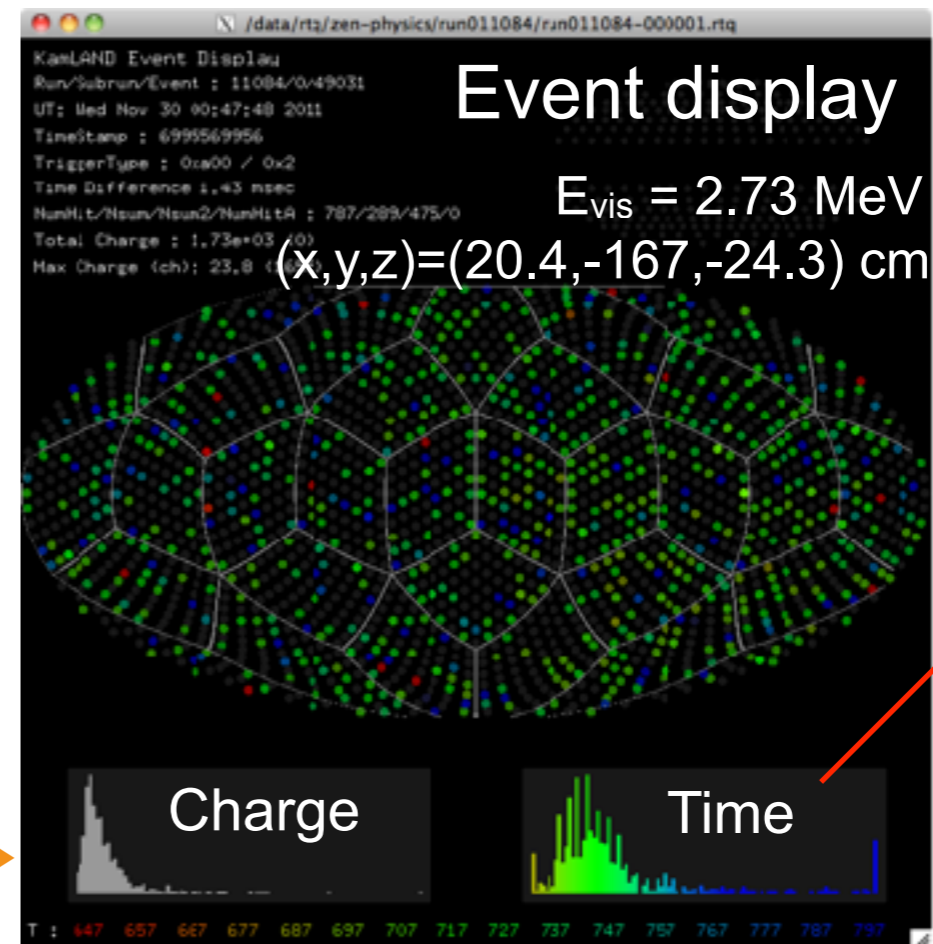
/data/rtq/zen-physics/run011084/run011084-000001.rtq

KamLAND Event Display
Run/Subrun/Event : 11084/0/49031
UT: Wed Nov 30 00:47:48 2011
TimeStamp : 6995569956
TriggerType : 0xa00 / 0x2
Time Difference : 1.43 msec
NumHit/Nsum/Nsum2/NumHitA : 787/289/475/0
Total Charge : 1.73e+03 (0)
Max Charge (ch): 23.8 ([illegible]

Event display

$E_{vis}$ = 2.73 MeV
(x,y,z)=(20.4,-167,-24.3) cm

Charge

Time

T : 647 657 667 677 687 697 707 717 727 737 747 757 767 777 787 797